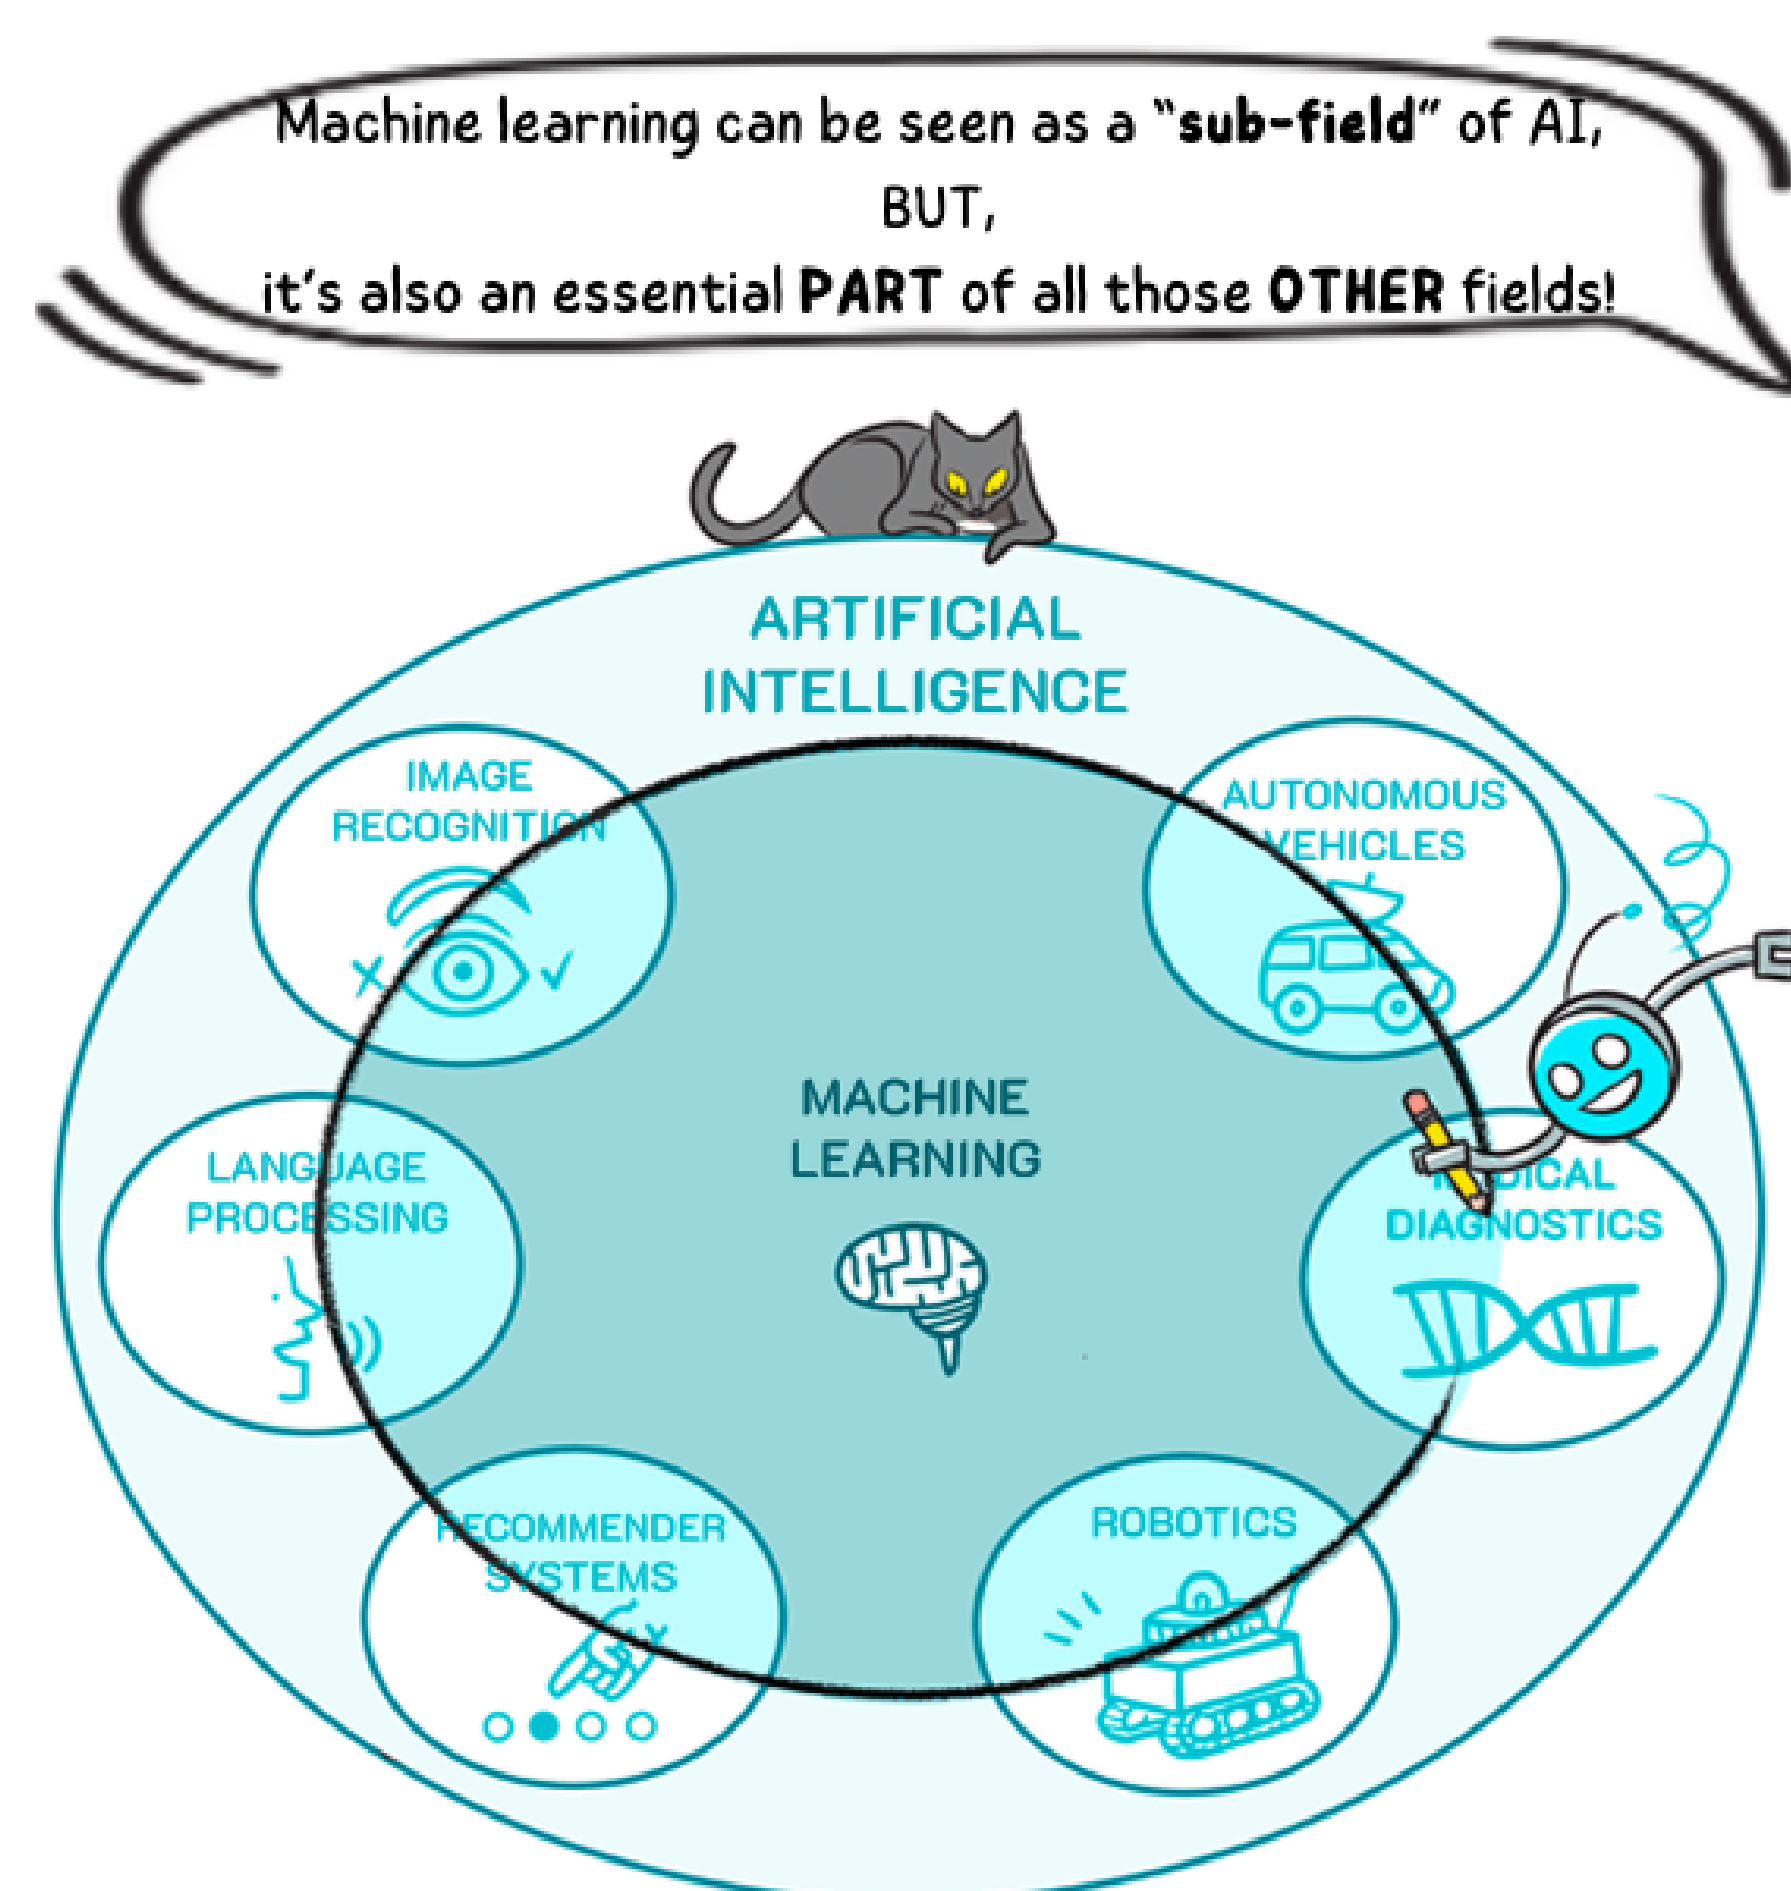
Machine learning can be seen as a "**sub-field**" of AI, BUT, it's also an essential **PART** of all those **OTHER** fields!

ARTIFICIAL INTELLIGENCE

IMAGE RECOGNITION

AUTONOMOUS VEHICLES

MACHINE LEARNING

LANGUAGE PROCESSING

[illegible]DICAL DIAGNOSTICS

RECOMMENDER SYSTEMS

ROBOTICS